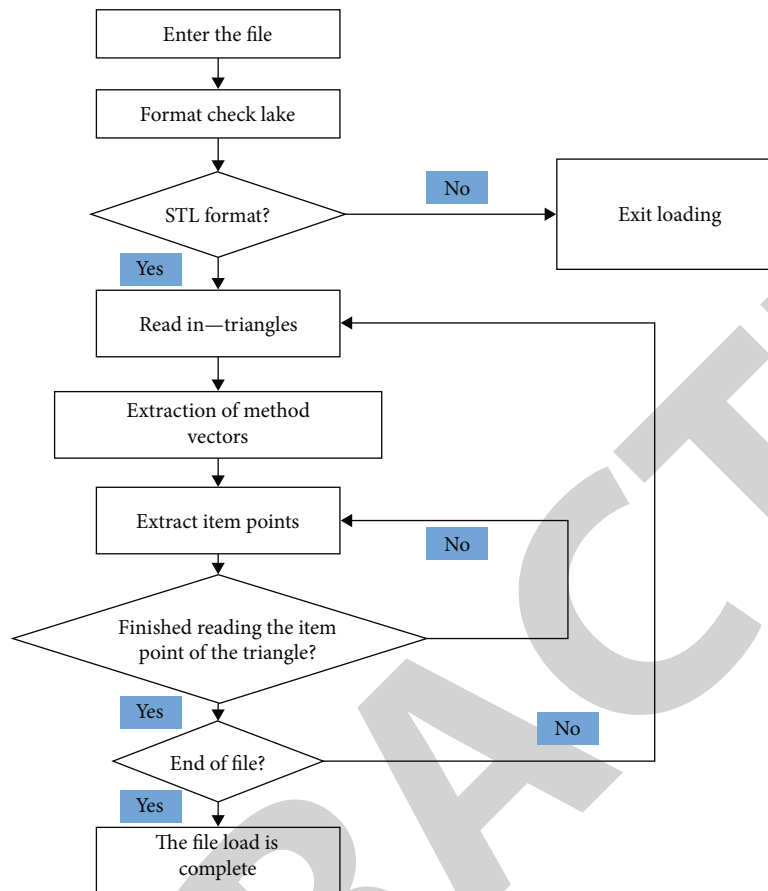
Enter the file

Format check lake

STL format?

No

Exit loading

Yes

Read in—triangles

Extraction of method vectors

Extract item points

No

Finished reading the item point of the triangle?

Yes

End of file?

No

Yes

The file load is complete

RACT